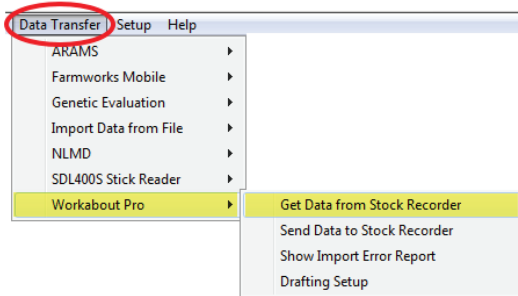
Data Transfer Setup Help

ARAMS
Farmworks Mobile
Genetic Evaluation
Import Data from File
NLMD
SDL400S Stick Reader
Workabout Pro

Get Data from Stock Recorder
Send Data to Stock Recorder
Show Import Error Report
Drafting Setup